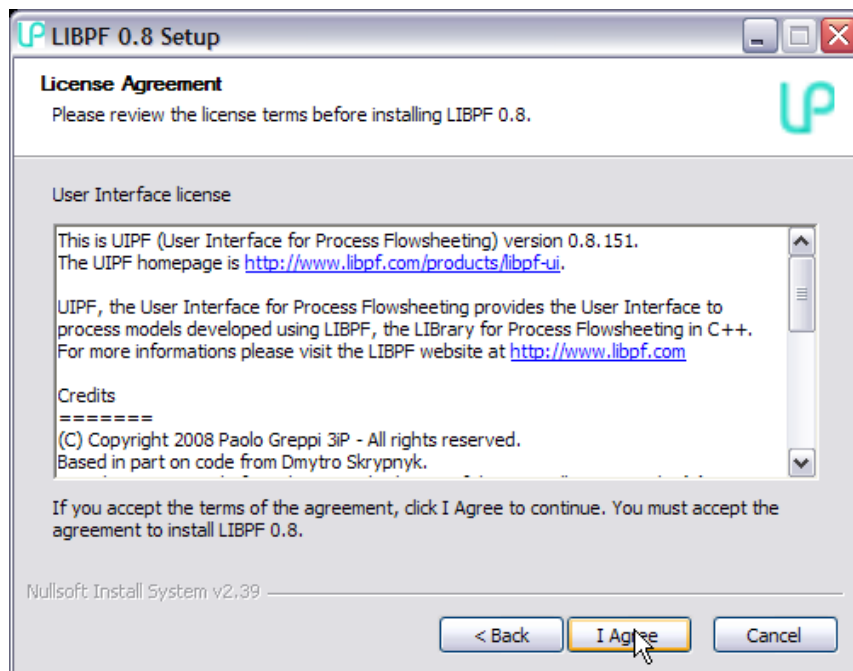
LIBPF 0.8 Setup

License Agreement
Please review the license terms before installing LIBPF 0.8.

User Interface license

This is UIPF (User Interface for Process Flowsheeting) version 0.8.151.
The UIPF homepage is http://www.libpf.com/products/libpf-ui.

UIPF, the User Interface for Process Flowsheeting provides the User Interface to process models developed using LIBPF, the LIBrary for Process Flowsheeting in C++.
For more informations please visit the LIBPF website at http://www.libpf.com

Credits
=======
(C) Copyright 2008 Paolo Greppi 3iP - All rights reserved.
Based in part on code from Dmytro Skrypnyk.
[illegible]

If you accept the terms of the agreement, click I Agree to continue. You must accept the agreement to install LIBPF 0.8.

Nullsoft Install System v2.39

< Back | I Agree | Cancel